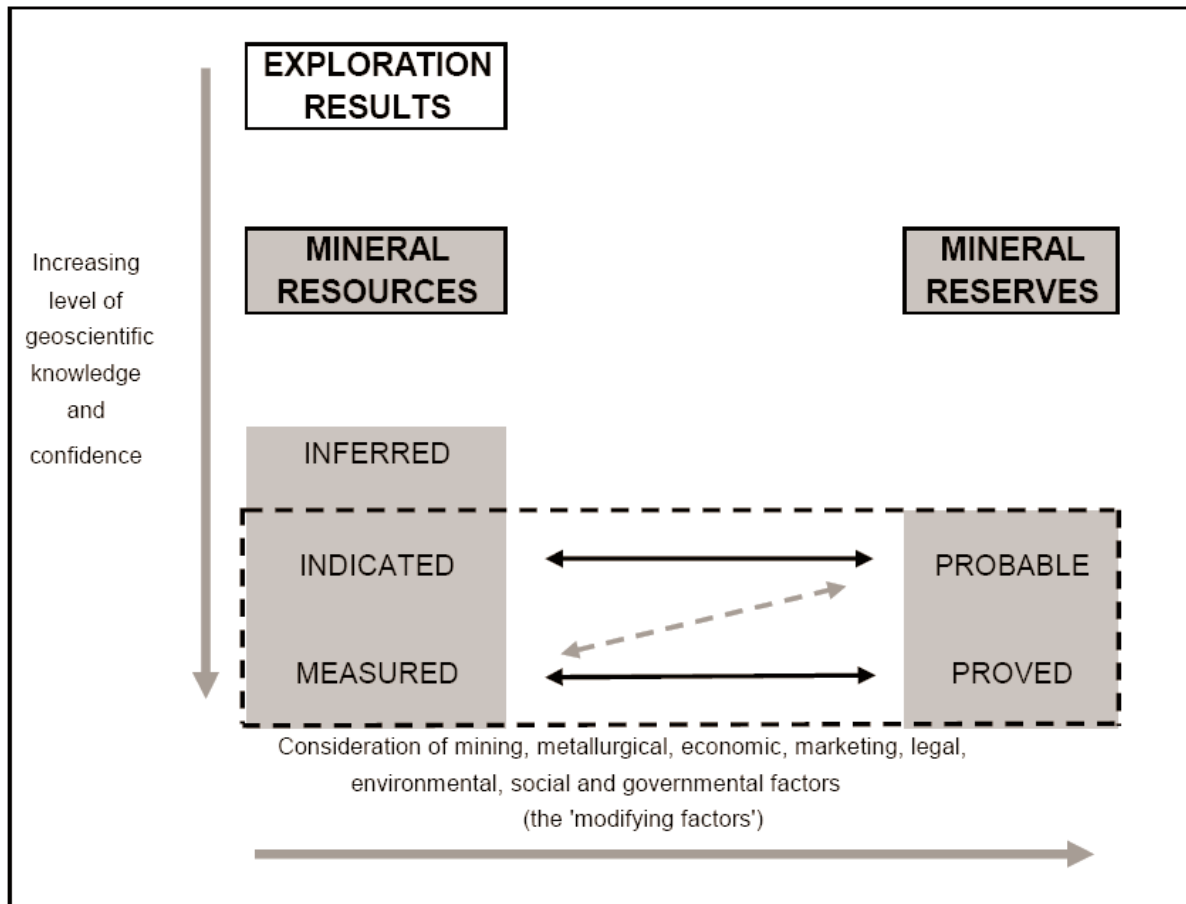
EXPLORATION RESULTS

Increasing level of geoscientific knowledge and confidence

MINERAL RESOURCES

MINERAL RESERVES

INFERRED

INDICATED

PROBABLE

MEASURED

PROVED

Consideration of mining, metallurgical, economic, marketing, legal, environmental, social and governmental factors (the 'modifying factors')